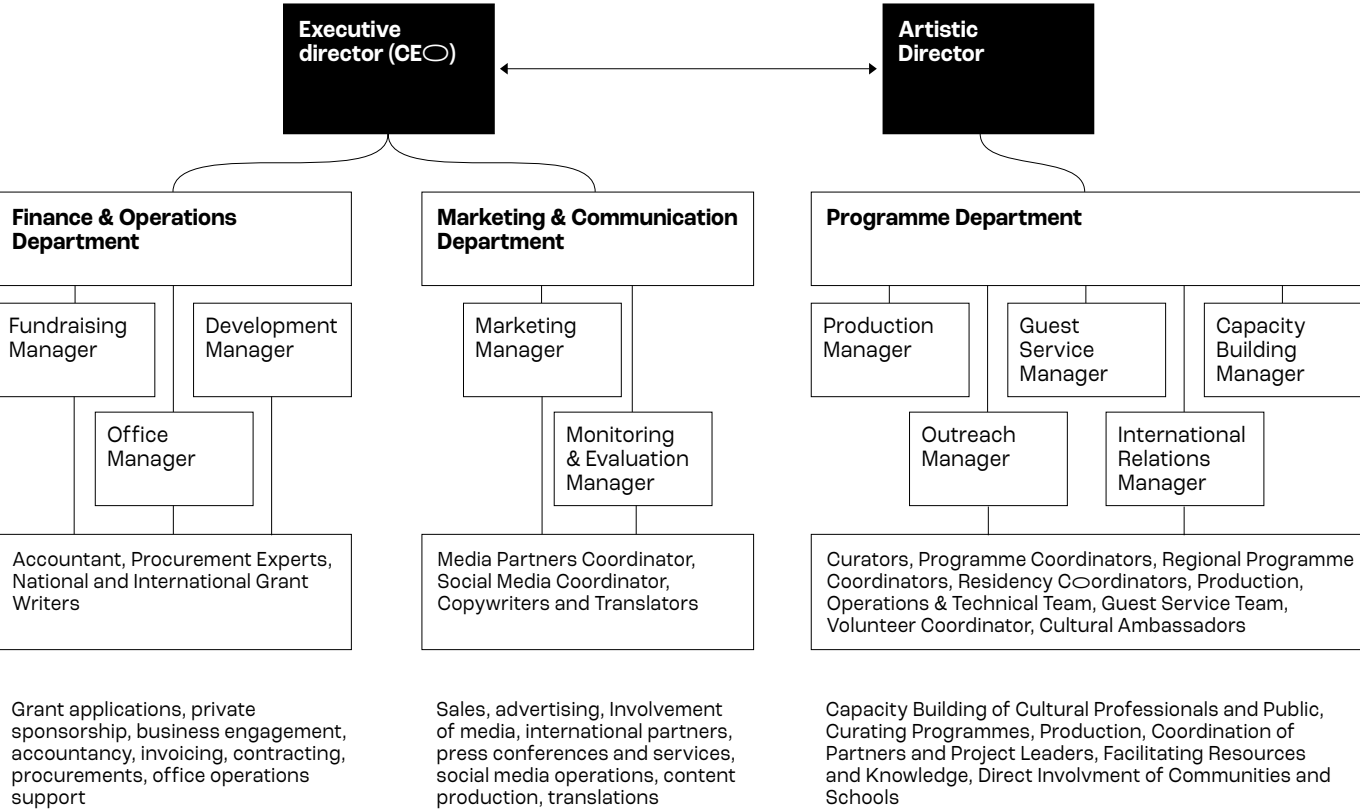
Executive director (CEO)

Artistic Director

Finance & Operations Department

Fundraising Manager

Development Manager

Office Manager

Accountant, Procurement Experts, National and International Grant Writers

Marketing & Communication Department

Marketing Manager

Monitoring & Evaluation Manager

Media Partners Coordinator, Social Media Coordinator, Copywriters and Translators

Programme Department

Production Manager

Guest Service Manager

Capacity Building Manager

Outreach Manager

International Relations Manager

Curators, Programme Coordinators, Regional Programme Coordinators, Residency Coordinators, Production, Operations & Technical Team, Guest Service Team, Volunteer Coordinator, Cultural Ambassadors

Grant applications, private sponsorship, business engagement, accountancy, invoicing, contracting, procurements, office operations support

Sales, advertising, Involvement of media, international partners, press conferences and services, social media operations, content production, translations

Capacity Building of Cultural Professionals and Public, Curating Programmes, Production, Coordination of Partners and Project Leaders, Facilitating Resources and Knowledge, Direct Involvment of Communities and Schools